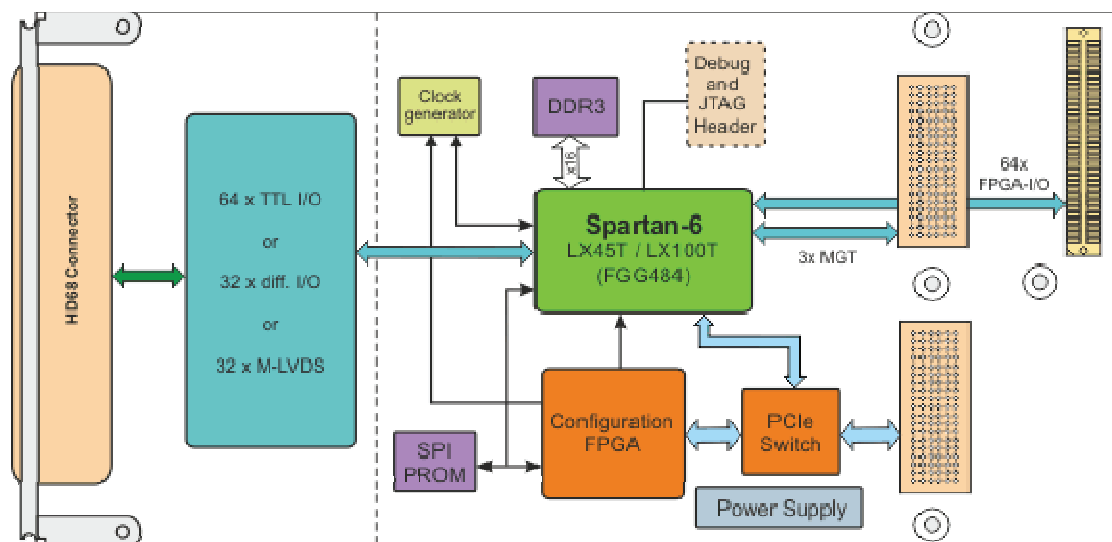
HD68 Connector

64 x TTL I/O

or

32 x diff. I/O

or

32 x M-LVDS

Clock generator

DDR3

Debug and JTAG Header

x16

Spartan-6
LX45T / LX100T
(FGG484)

64x
FPGA-I/O

3x MGT

SPI PROM

Configuration FPGA

PCIe Switch

Power Supply